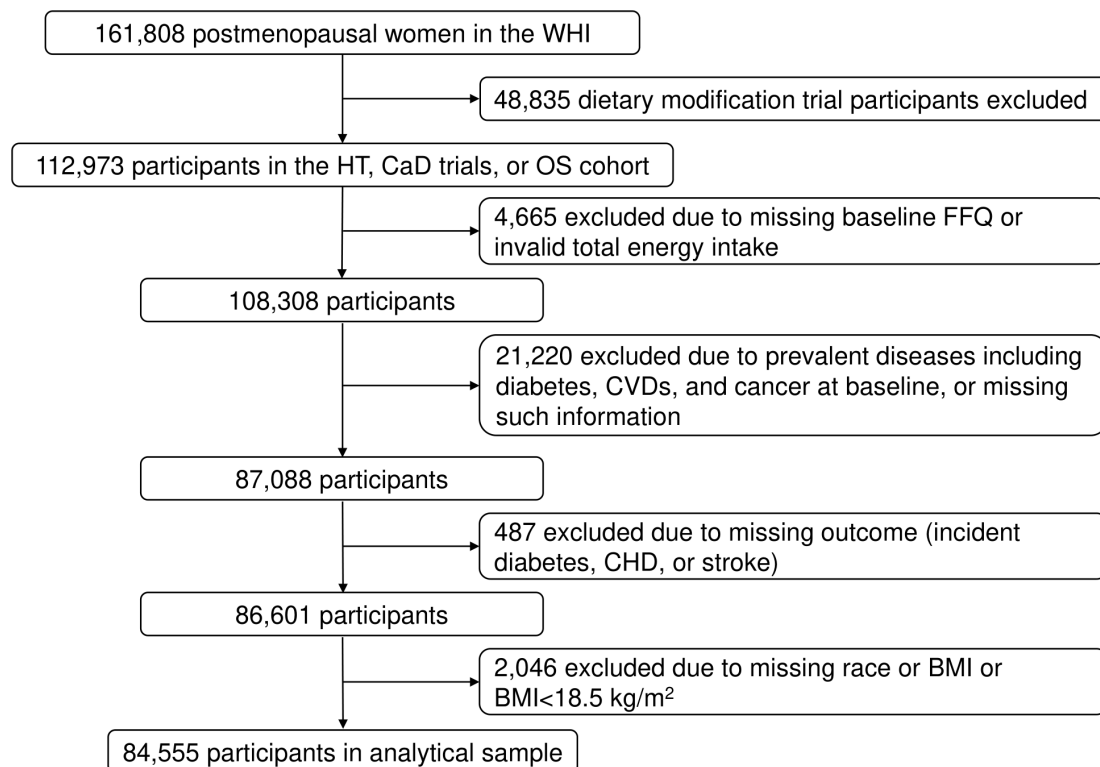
161,808 postmenopausal women in the WHI

48,835 dietary modification trial participants excluded

112,973 participants in the HT, CaD trials, or OS cohort

4,665 excluded due to missing baseline FFQ or invalid total energy intake

108,308 participants

21,220 excluded due to prevalent diseases including diabetes, CVDs, and cancer at baseline, or missing such information

87,088 participants

487 excluded due to missing outcome (incident diabetes, CHD, or stroke)

86,601 participants

2,046 excluded due to missing race or BMI or BMI<18.5 kg/m$^2$

84,555 participants in analytical sample